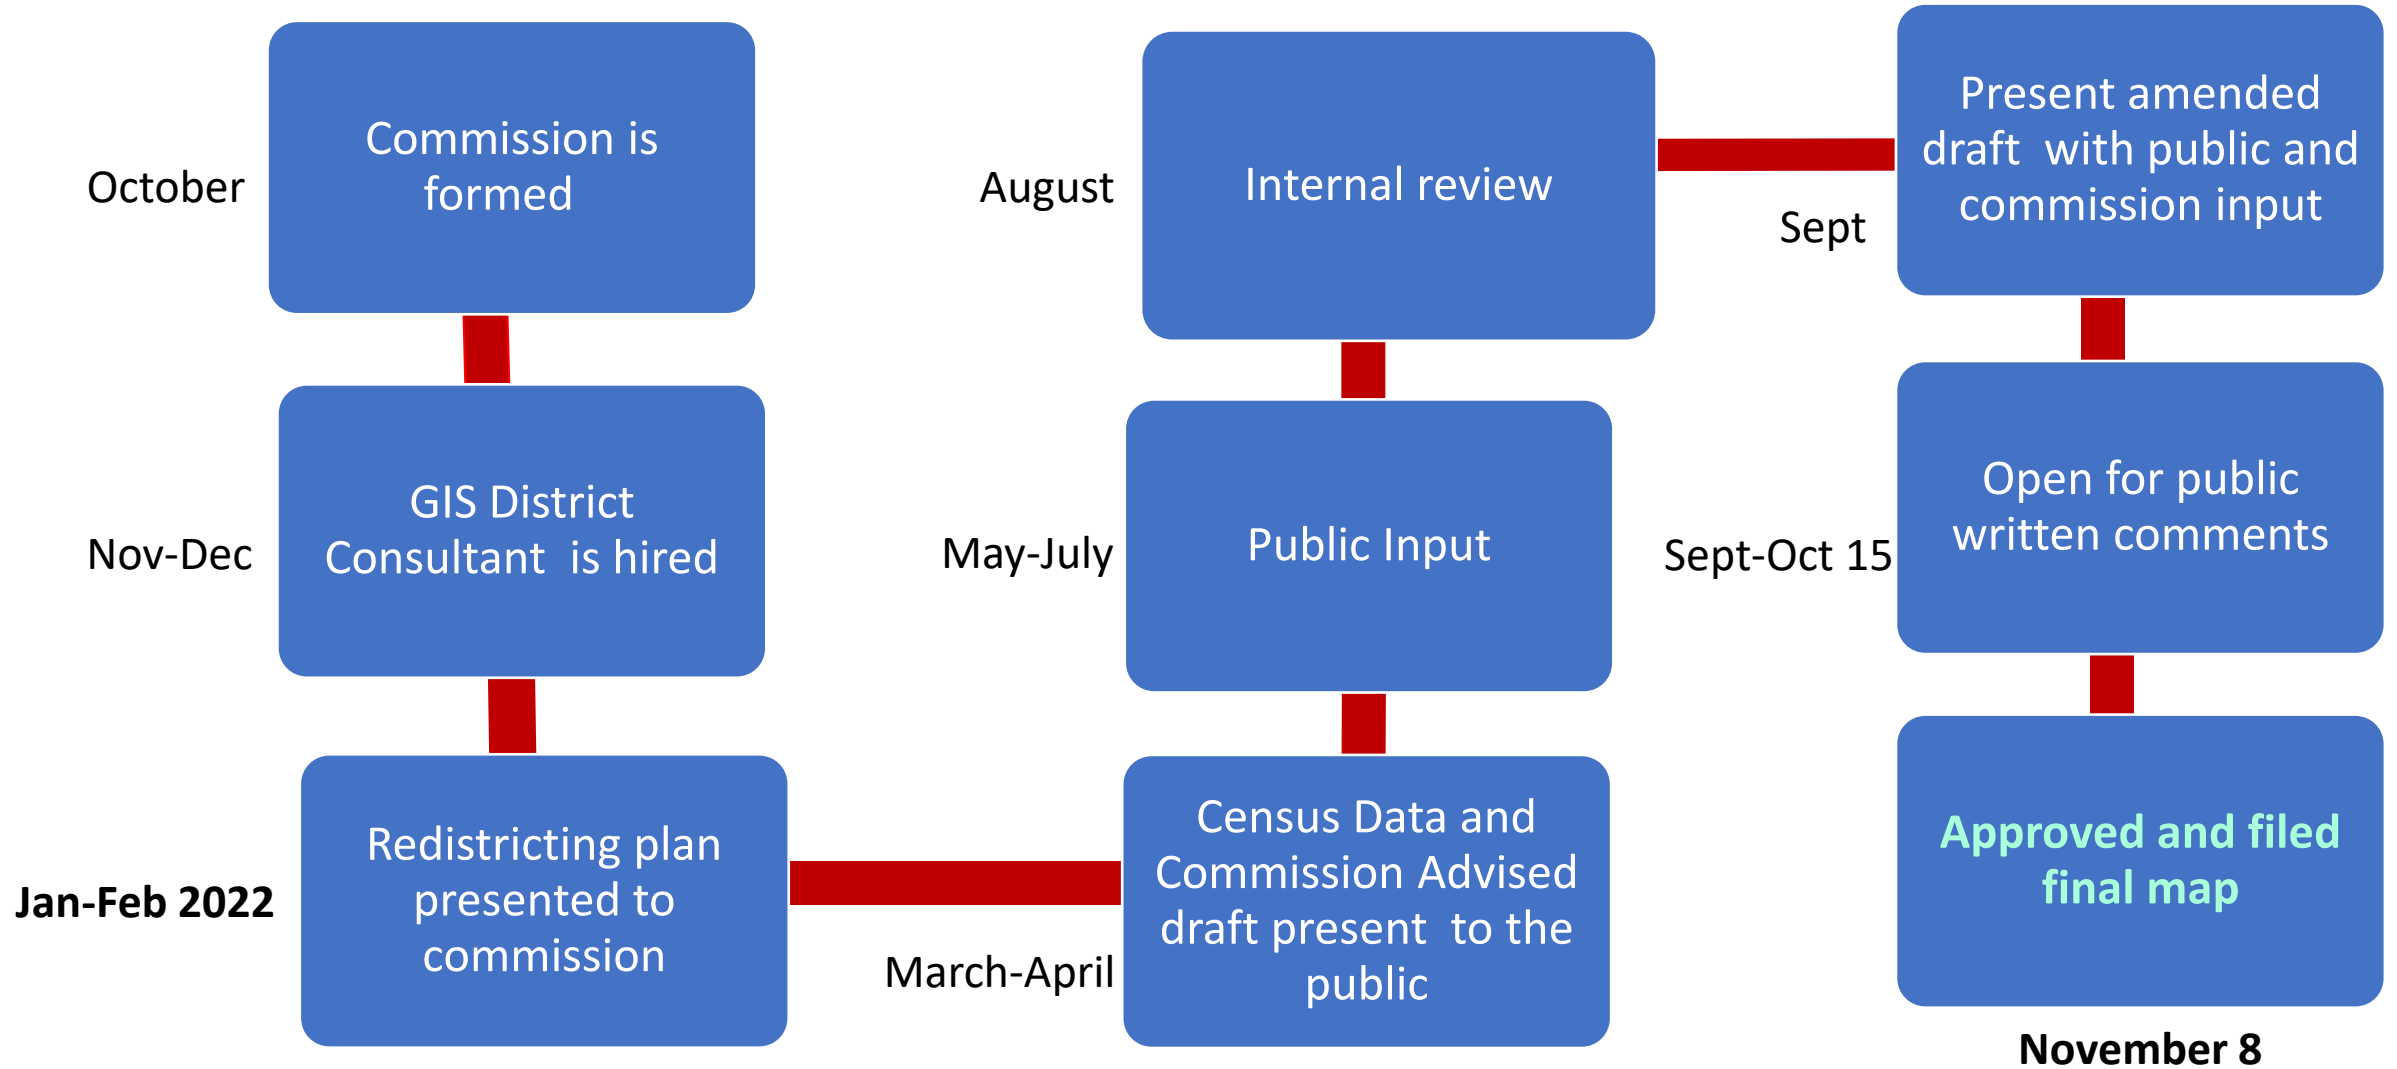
October

Commission is formed

Nov-Dec

GIS District Consultant is hired

Jan-Feb 2022

Redistricting plan presented to commission

March-April

Census Data and Commission Advised draft present to the public

May-July

Public Input

August

Internal review

Sept

Present amended draft with public and commission input

Sept-Oct 15

Open for public written comments

Approved and filed final map

November 8